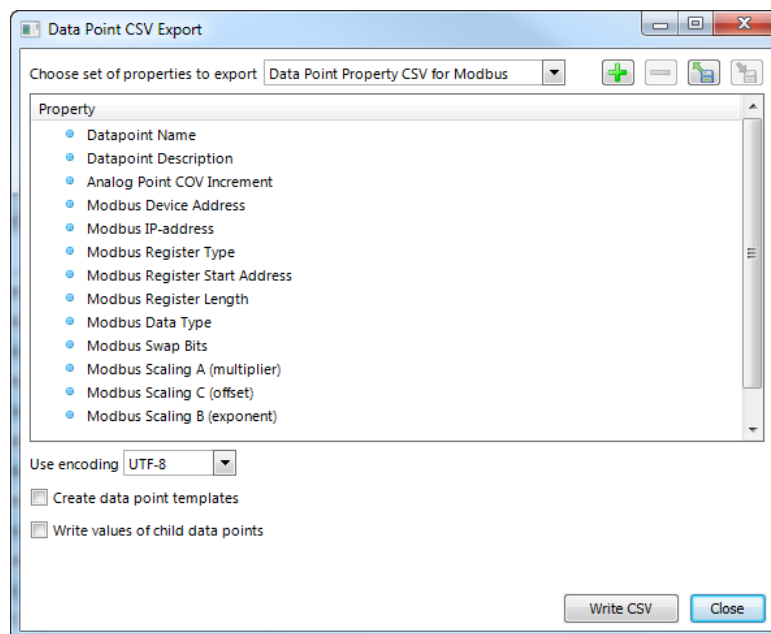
Data Point CSV Export

Choose set of properties to export Data Point Property CSV for Modbus

Property

Datapoint Name
Datapoint Description
Analog Point COV Increment
Modbus Device Address
Modbus IP-address
Modbus Register Type
Modbus Register Start Address
Modbus Register Length
Modbus Data Type
Modbus Swap Bits
Modbus Scaling A (multiplier)
Modbus Scaling C (offset)
Modbus Scaling B (exponent)

Use encoding UTF-8

Create data point templates

Write values of child data points

Write CSV Close